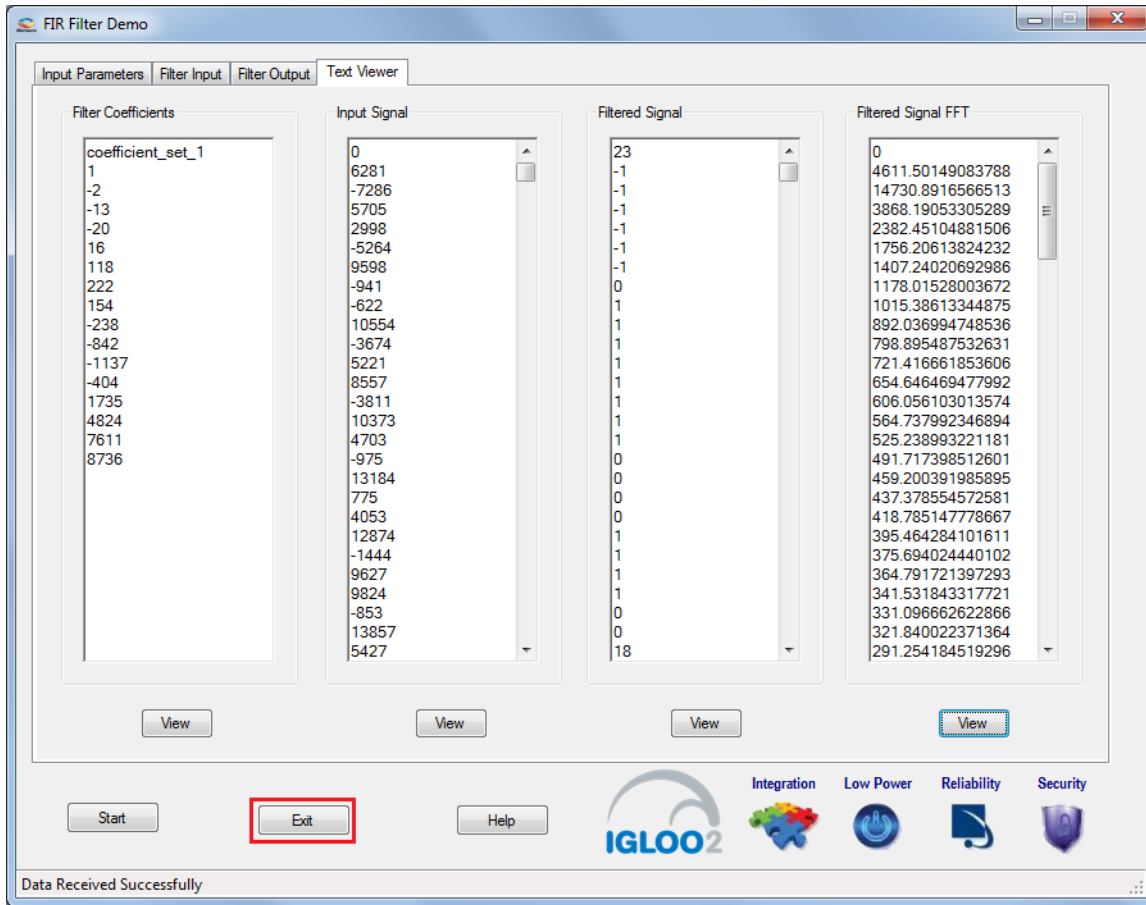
FIR Filter Demo

Input Parameters | Filter Input | Filter Output | Text Viewer

Filter Coefficients
coefficient_set_1
1
-2
-13
-20
16
118
222
154
-238
-842
-1137
-404
1735
4824
7611
8736

Input Signal
0
6281
-7286
5705
2998
-5264
9598
-941
-622
10554
-3674
5221
8557
-3811
10373
4703
-975
13184
775
4053
12874
-1444
9627
9824
-853
13857
5427

Filtered Signal
23
-1
-1
-1
-1
-1
-1
0
1
1
1
1
1
1
1
1
0
0
0
0
1
1
1
1
0
0
18

Filtered Signal FFT
0
4611.50149083788
14730.8916566513
3868.19053305289
2382.45104881506
1756.20613824232
1407.24020692986
1178.01528003672
1015.38613344875
892.036994748536
798.895487532631
721.416661853606
654.646469477992
606.056103013574
564.737992346894
525.238993221181
491.717398512601
459.200391985895
437.378554572581
418.785147778667
395.464284101611
375.694024440102
364.791721397293
341.531843317721
331.096662622866
321.840022371364
291.254184519296

View
View
View
View

Start
Exit
Help

IGLOO2
Integration
Low Power
Reliability
Security

Data Received Successfully